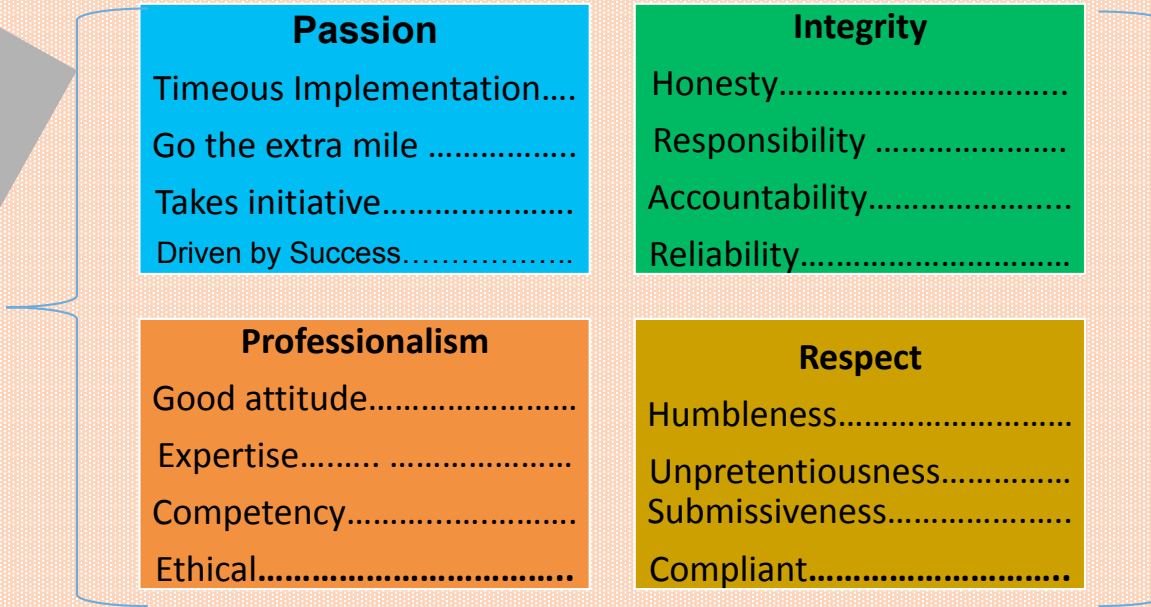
**Passion**

Timeous Implementation….

Go the extra mile …………….

Takes initiative…………………

Driven by Success……………..

**Integrity**

Honesty…………………………..

Responsibility …………………

Accountability………………….

Reliability……………………….

**Professionalism**

Good attitude……………………

Expertise…….. …………………

Competency…………………….

Ethical…………………………..

**Respect**

Humbleness…………………….

Unpretentiousness………….

Submissiveness……………….

Compliant……………………….